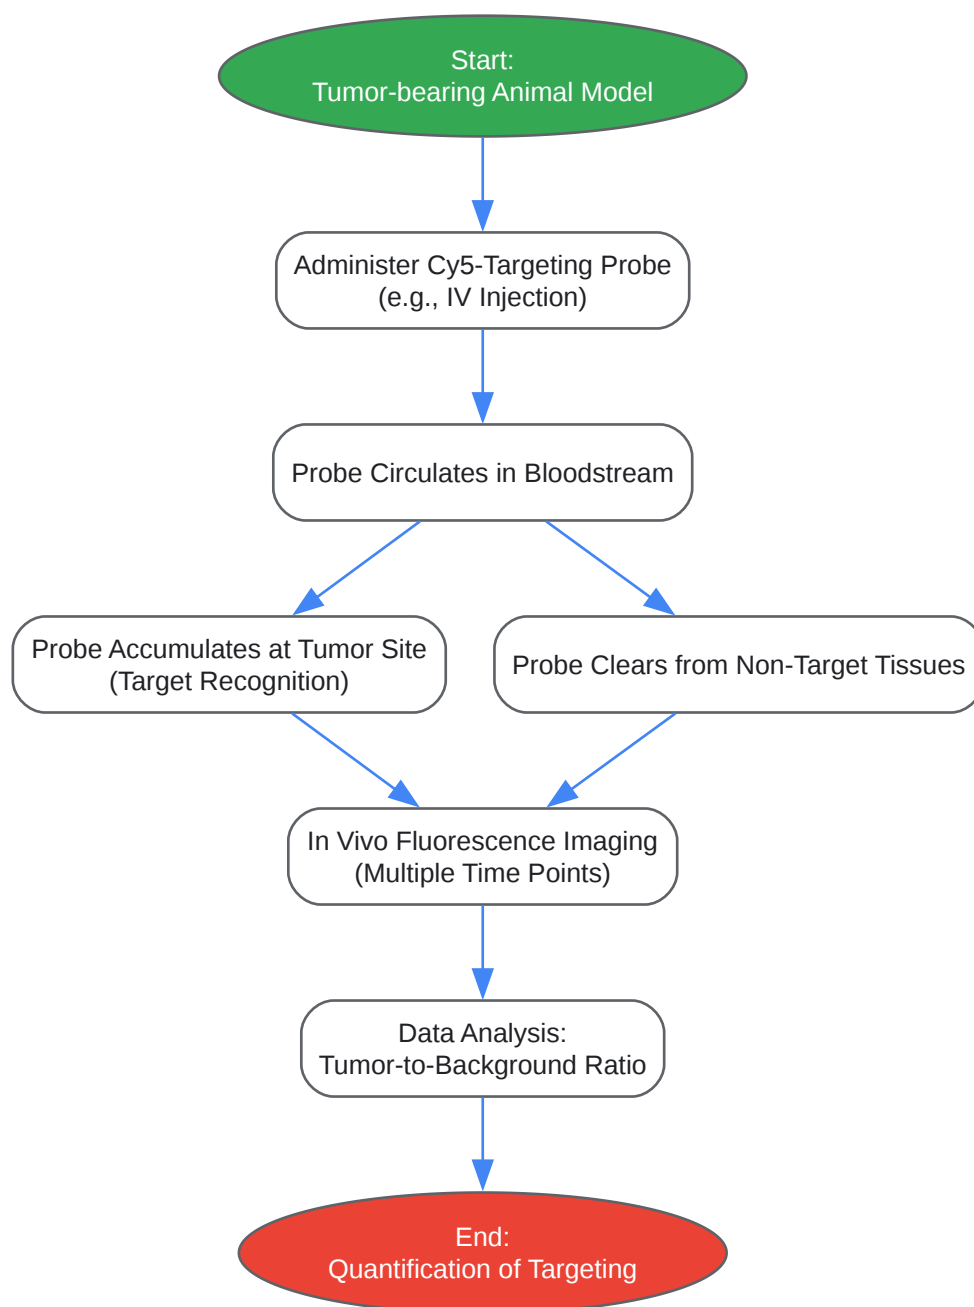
Start:
Tumor-bearing Animal Model

Administer Cy5-Targeting Probe
(e.g., IV Injection)

Probe Circulates in Bloodstream

Probe Accumulates at Tumor Site
(Target Recognition)

Probe Clears from Non-Target Tissues

In Vivo Fluorescence Imaging
(Multiple Time Points)

Data Analysis:
Tumor-to-Background Ratio

End:
Quantification of Targeting